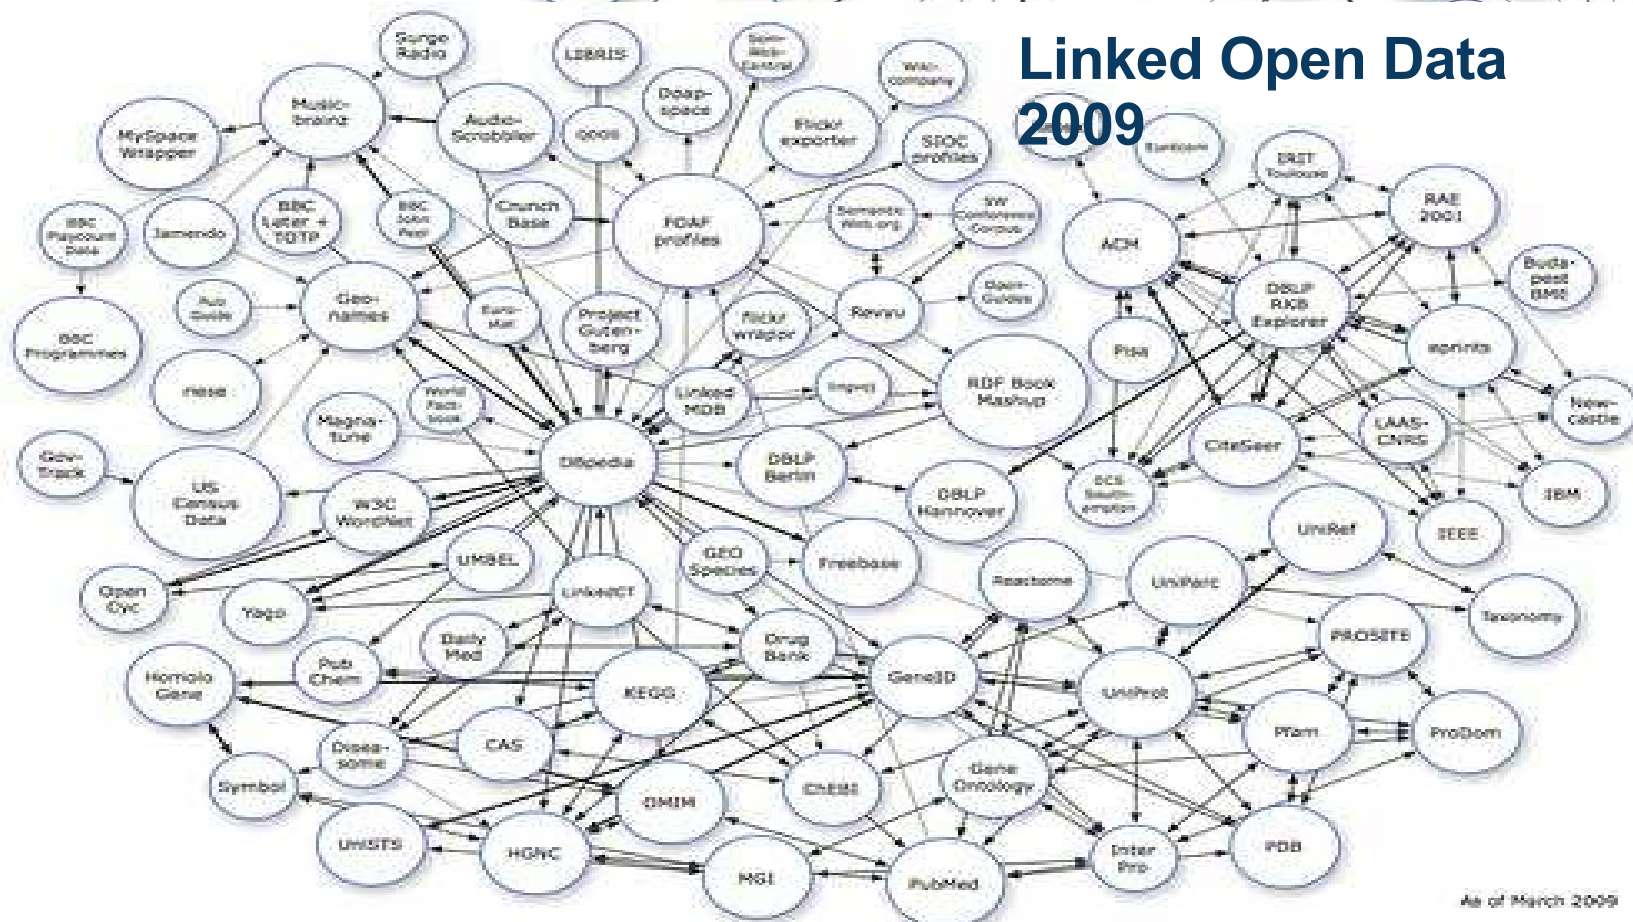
Linked Open Data 2009

Surge Radio
LIBRIS
Semantic Web Central
Doapspace
Wiki company
Music-brainz
MySpace Wrapper
Audio-Scrobbler
opus
Flickr exporter
SIOC profiles
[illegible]
RDF Book Mashup
BBC Playcount Data
Jamendo
BBC Later + TOTP
BBC John Peel
Crunch Base
FOAF profiles
Semantic Web.org
SW Conference Corpus
ACM
RAE 2001
BBC Programmes
Geo-names
Euro-stat
Project Gutenberg
flickr wrappr
Revyu
Open-Guides
Pisa
DBLP RKB Explorer
Buda-pest BME
riese
World Fact-book
Linked MDB
Ingenta
RDF Book Mashup
eprints
New-castle
Magna-tune
LAAS-CNRS
Gov-Track
US Census Data
W3C WordNet
DBpedia
DBLP Berlin
DBLP Hannover
ECS South-ampton
CiteSeer
IBM
IEEE
UniRef
Open Cyc
UMBEL
Yago
LinkedCT
GEO Species
Freebase
Reactome
UniParc
Taxonomy
PROSITE
Homolo Gene
Pub Chem
Daily Med
KEGG
Drug Bank
GeneID
UniProt
Pfam
ProDom
Symbol
Disea-some
CAS
OMIM
ChEBI
Gene Ontology
UNISTS
HGNC
MGI
PubMed
Inter Pro
PDB

As of March 2009